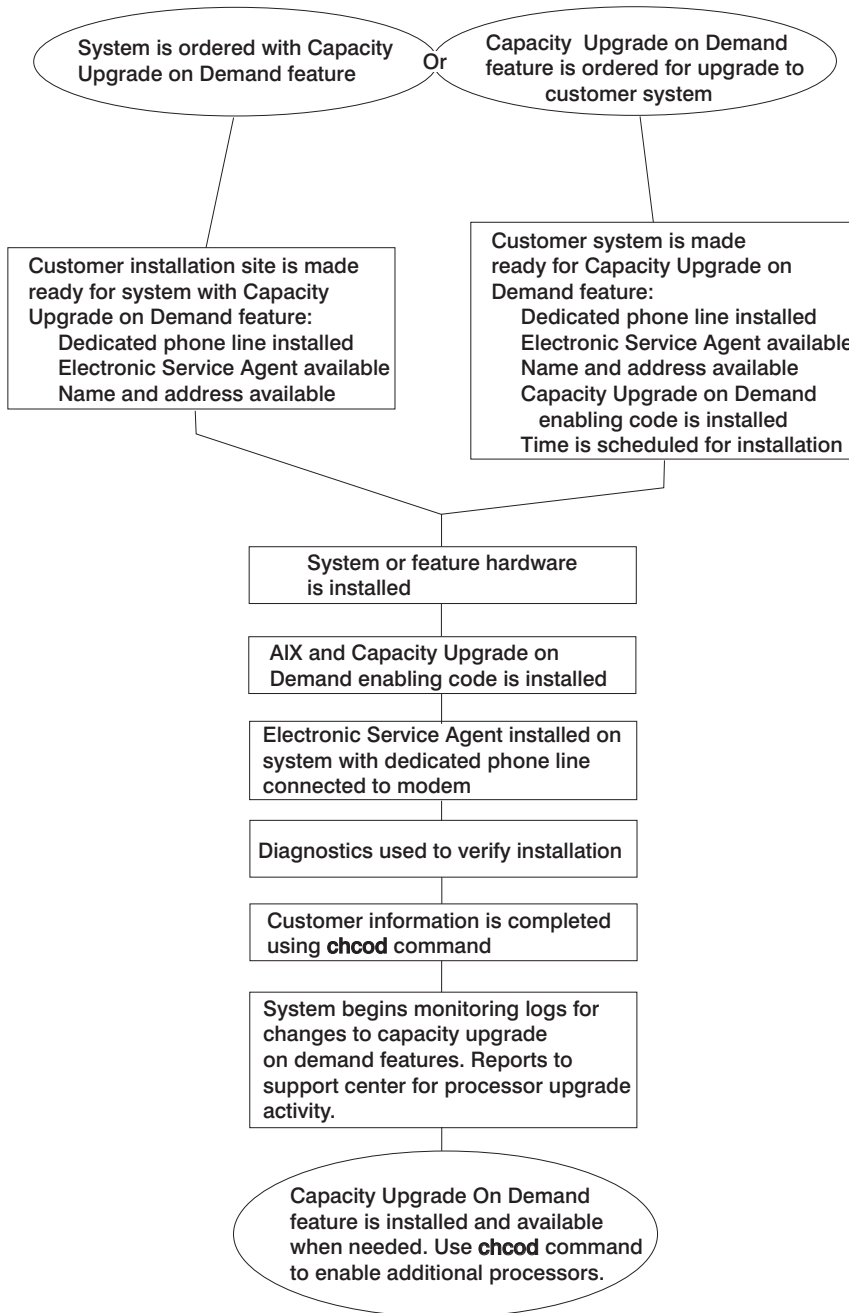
System is ordered with Capacity Upgrade on Demand feature

Or

Capacity Upgrade on Demand feature is ordered for upgrade to customer system

Customer installation site is made ready for system with Capacity Upgrade on Demand feature:
Dedicated phone line installed
Electronic Service Agent available
Name and address available

Customer system is made ready for Capacity Upgrade on Demand feature:
Dedicated phone line installed
Electronic Service Agent available
Name and address available
Capacity Upgrade on Demand enabling code is installed
Time is scheduled for installation

System or feature hardware is installed

AIX and Capacity Upgrade on Demand enabling code is installed

Electronic Service Agent installed on system with dedicated phone line connected to modem

Diagnostics used to verify installation

Customer information is completed using **chcod** command

System begins monitoring logs for changes to capacity upgrade on demand features. Reports to support center for processor upgrade activity.

Capacity Upgrade On Demand feature is installed and available when needed. Use **chcod** command to enable additional processors.